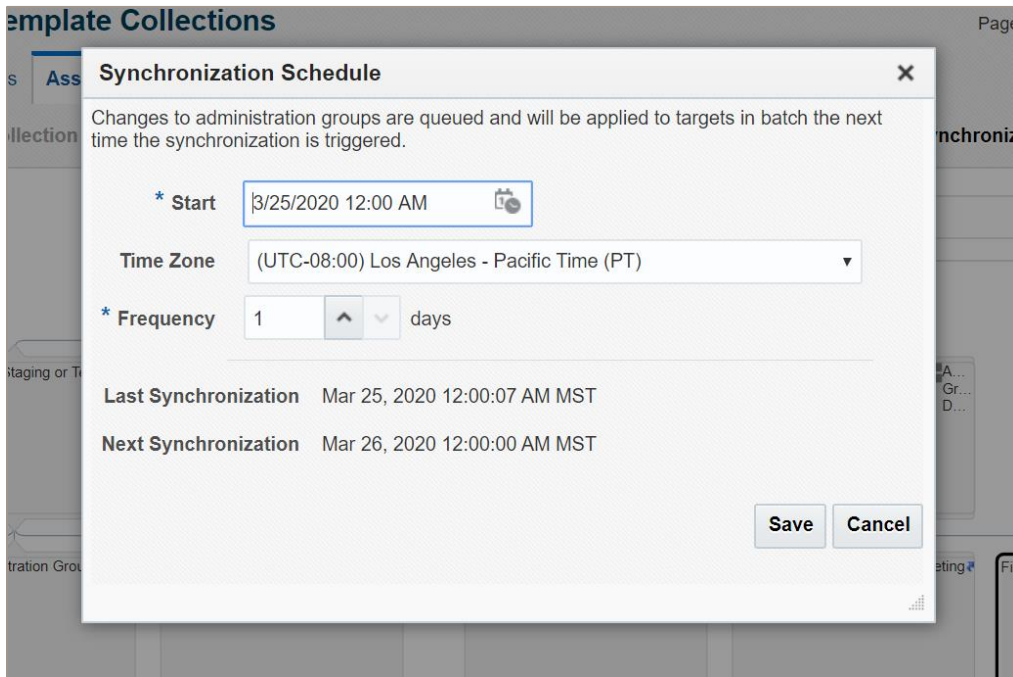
emplate Collections

Page

s Ass

llection

nchroniz

Synchronization Schedule ×

Changes to administration groups are queued and will be applied to targets in batch the next time the synchronization is triggered.

* Start 3/25/2020 12:00 AM

Time Zone (UTC-08:00) Los Angeles - Pacific Time (PT)

* Frequency 1 days

Last Synchronization Mar 25, 2020 12:00:07 AM MST

Next Synchronization Mar 26, 2020 12:00:00 AM MST

Save Cancel

Staging or T

A... Gr... D...

tration Grou

eting

Fi